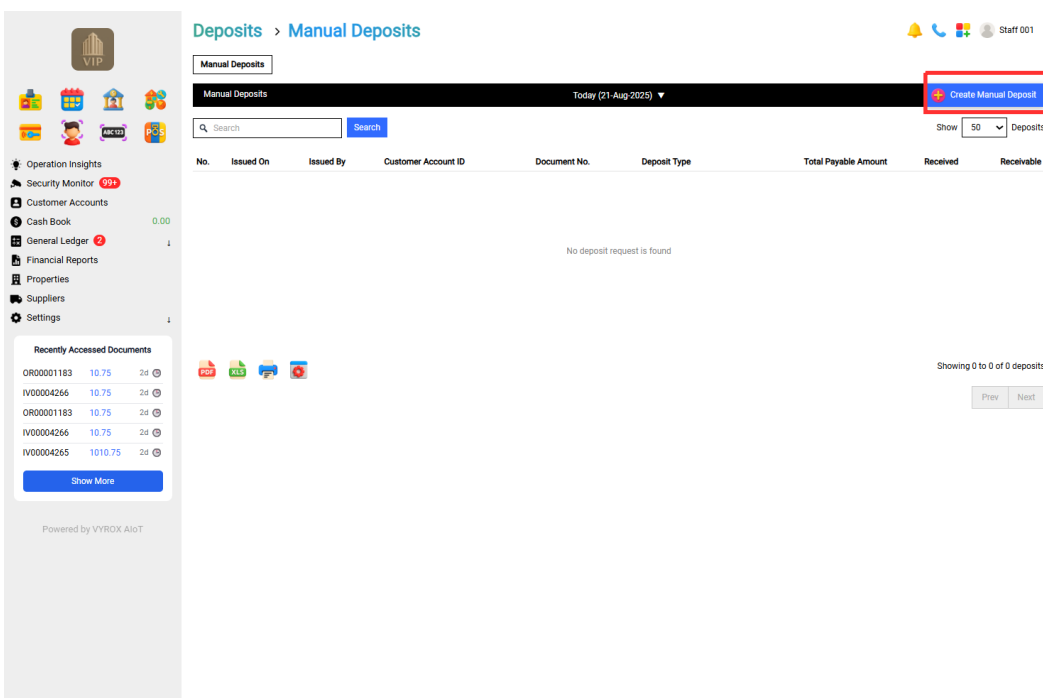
VIP

ABC123 POS

Operation Insights
Security Monitor 99+
Customer Accounts
Cash Book 0.00
General Ledger 2
Financial Reports
Properties
Suppliers
Settings

Recently Accessed Documents

| | | |
|---|---|---|
| OR00001183 | 10.75 | 2d |
| IV00004266 | 10.75 | 2d |
| OR00001183 | 10.75 | 2d |
| IV00004266 | 10.75 | 2d |
| IV00004265 | 1010.75 | 2d |

Show More

Powered by VYROX AIoT

Deposits > Manual Deposits

Staff 001

Manual Deposits

Manual Deposits Today (21-Aug-2025) ▼ Create Manual Deposit

Search Search

Show 50 Deposits

| No. | Issued On | Issued By | Customer Account ID | Document No. | Deposit Type | Total Payable Amount | Received | Receivable |
|---|---|---|---|---|---|---|---|---|

No deposit request is found

PDF XLS

Showing 0 to 0 of 0 deposits

Prev Next